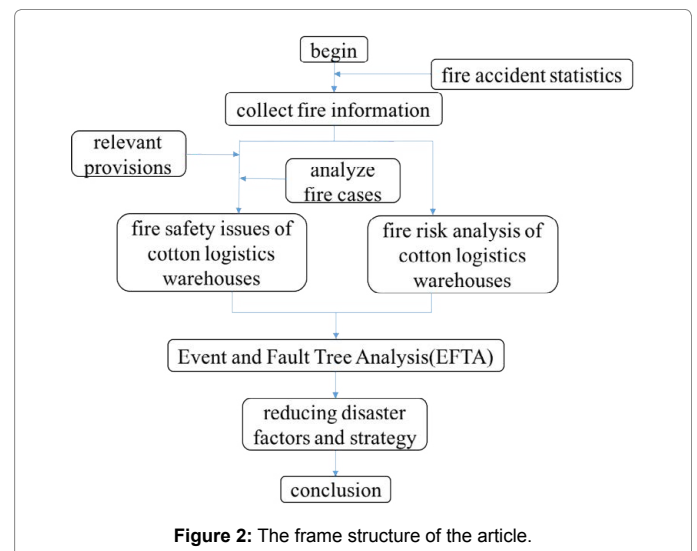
begin

fire accident statistics

collect fire information

relevant provisions

analyze fire cases

fire safety issues of cotton logistics warehouses

fire risk analysis of cotton logistics warehouses

Event and Fault Tree Analysis(EFTA)

reducing disaster factors and strategy

conclusion

**Figure 2:** The frame structure of the article.